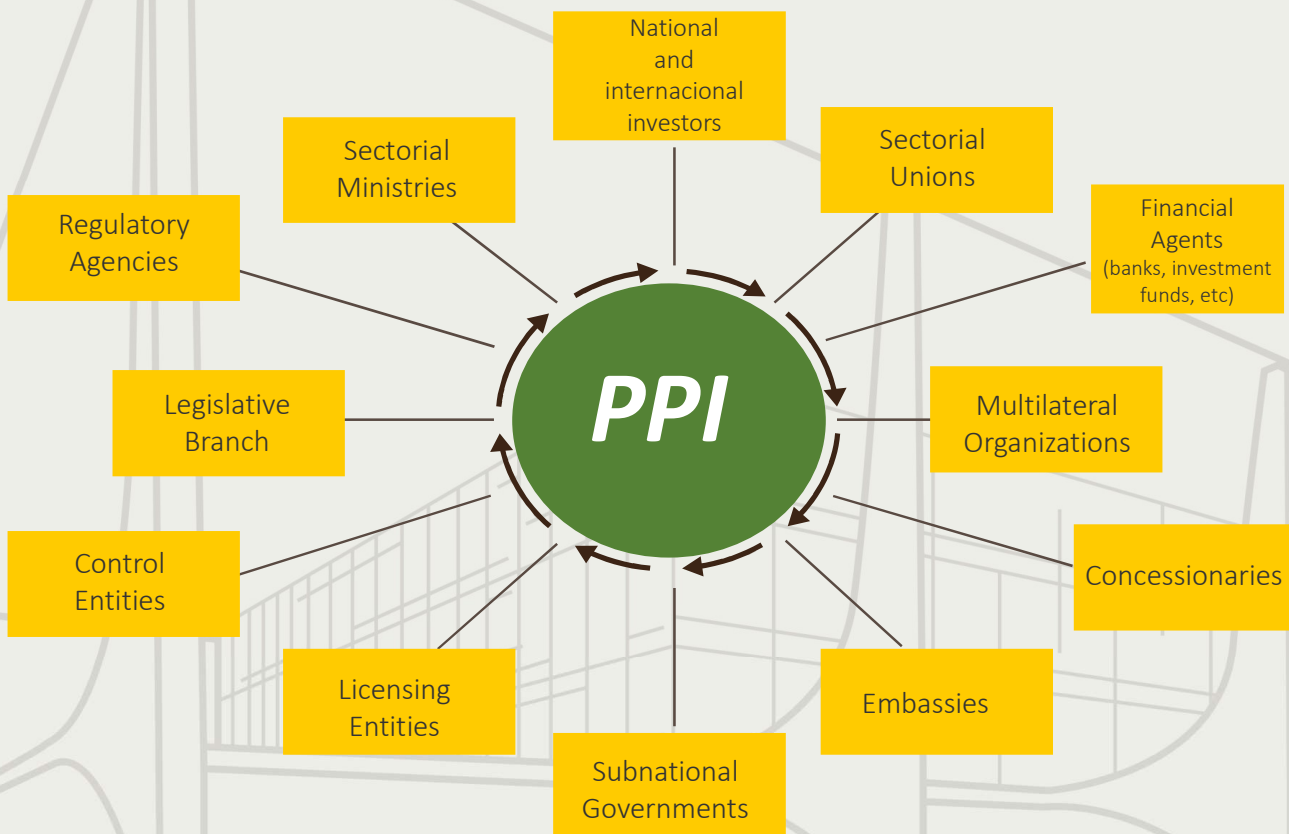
National and internacional investors

Sectorial Ministries

Sectorial Unions

Regulatory Agencies

Financial Agents (banks, investment funds, etc)

PPI

Legislative Branch

Multilateral Organizations

Control Entities

Concessionaries

Licensing Entities

Embassies

Subnational Governments